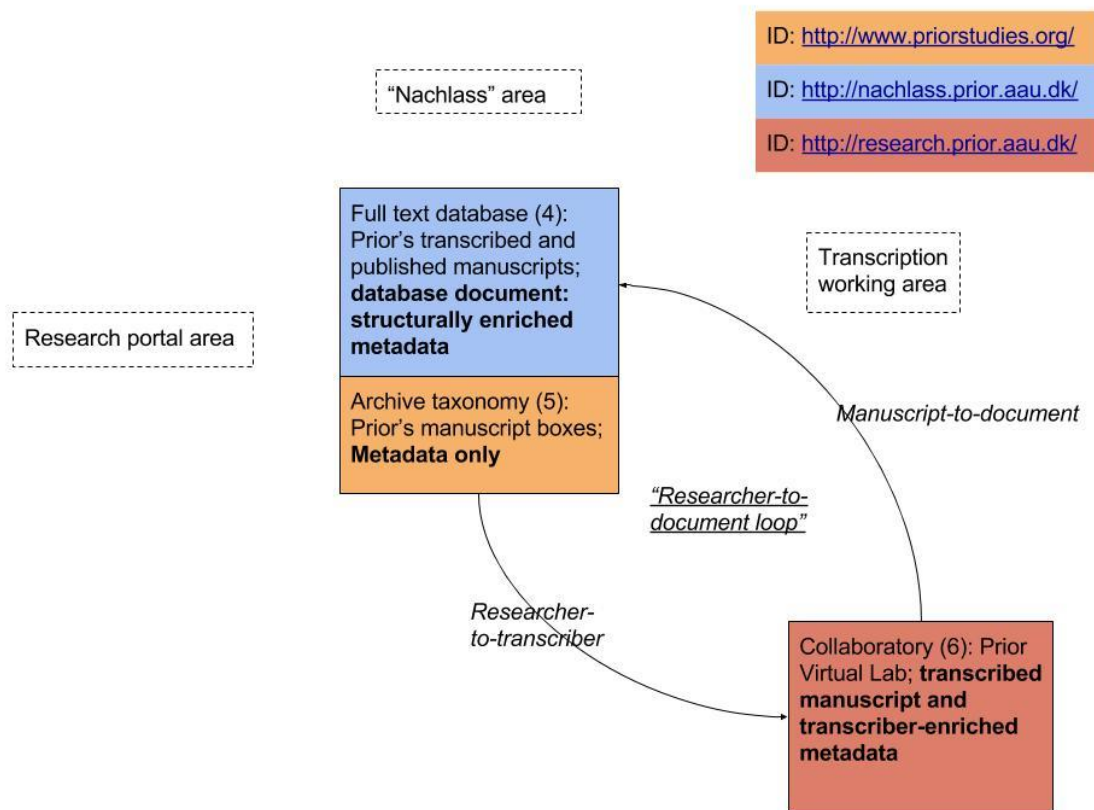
ID: http://www.priorstudies.org/

ID: http://nachlass.prior.aau.dk/

ID: http://research.prior.aau.dk/

"Nachlass" area

Full text database (4): Prior's transcribed and published manuscripts; **database document: structurally enriched metadata**

Transcription working area

Research portal area

Archive taxonomy (5): Prior's manuscript boxes; **Metadata only**

*Manuscript-to-document*

*"Researcher-to-document loop"*

*Researcher-to-transcriber*

Collaboratory (6): Prior Virtual Lab; **transcribed manuscript and transcriber-enriched metadata**